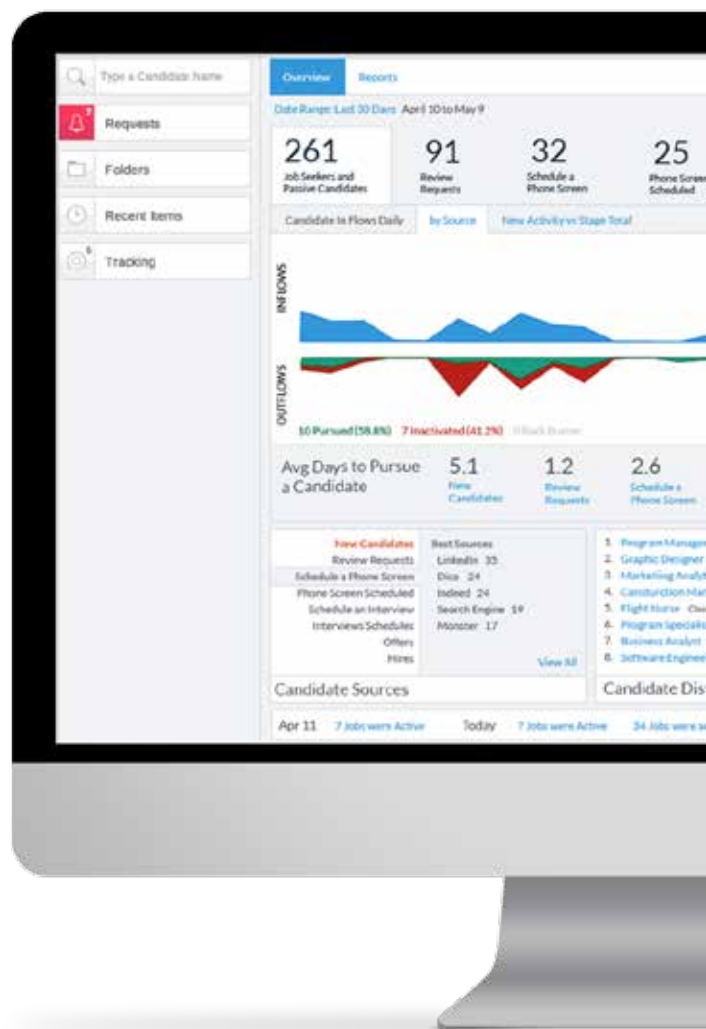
Type a Candidate Name

Requests

Folders

Recent Items

Tracking

Overview

Reports

Date Range: Last 30 Days April 10 to May 9

261
Job Seekers and Passive Candidates

91
Review Requests

32
Schedule a Phone Screen

25
Phone Screen Scheduled

Candidate In Flows Daily

by Source

New Activity vs Stage Total

INFLOWS

OUTFLOWS

10 Pursued (58.8%) 7 Inactivated (41.2%) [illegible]

Avg Days to Pursue a Candidate

5.1
New Candidates

1.2
Review Requests

2.6
Schedule a Phone Screen

New Candidates
Review Requests
Schedule a Phone Screen
Phone Screen Scheduled
Schedule an Interview
Interviews Schedules
Offers
Hires

Best Sources
LinkedIn 35
Dice 24
Indeed 24
Search Engine 19
Monster 17

View All

Candidate Sources

1. Program Manager
2. Graphic Designer
3. Marketing Analyst
4. Construction Man
5. Flight Nurse
6. Program Specialis
7. Business Analyst
8. Software Engineer

Candidate Dis

Apr 11 7 Jobs were Active Today 7 Jobs were Active 34 Jobs were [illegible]